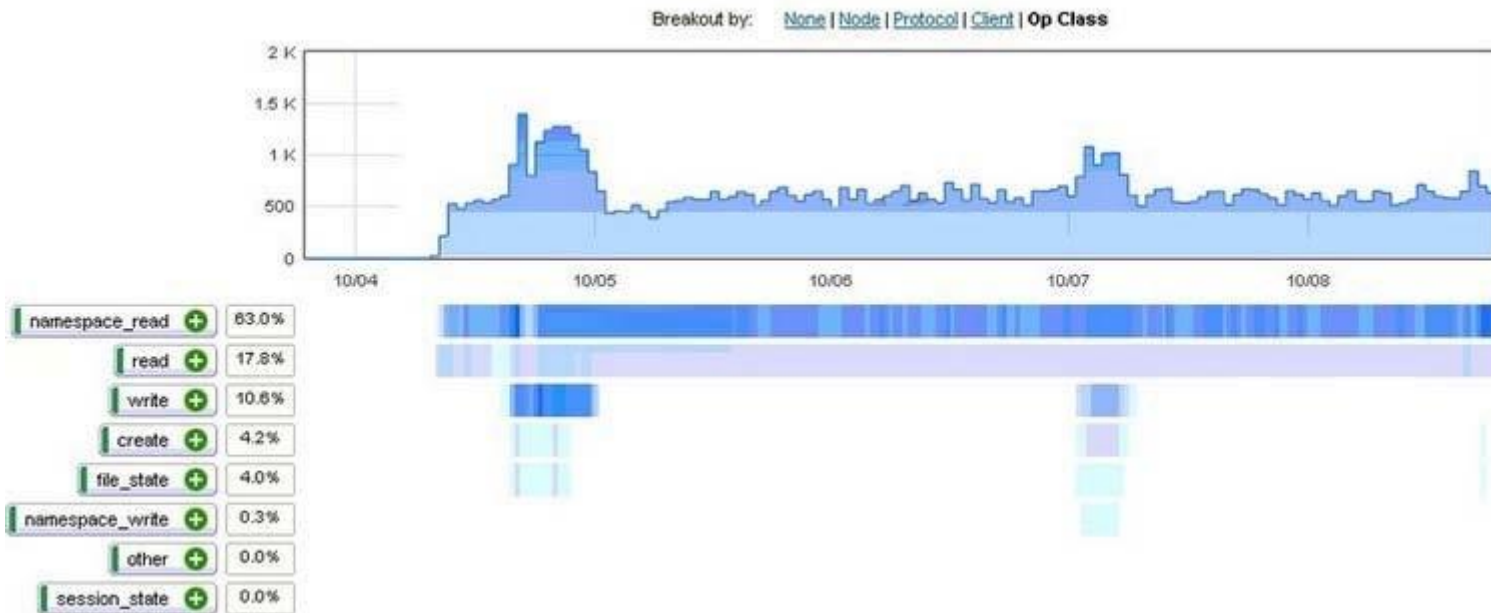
Breakout by: None | Node | Protocol | Client | Op Class

2 K
1.5 K
1 K
500
0

10/04
10/05
10/06
10/07
10/08

| | |
|---|---|
| namespace_read | 63.0% |
| read | 17.8% |
| write | 10.6% |
| create | 4.2% |
| file_state | 4.0% |
| namespace_write | 0.3% |
| other | 0.0% |
| session_state | 0.0% |